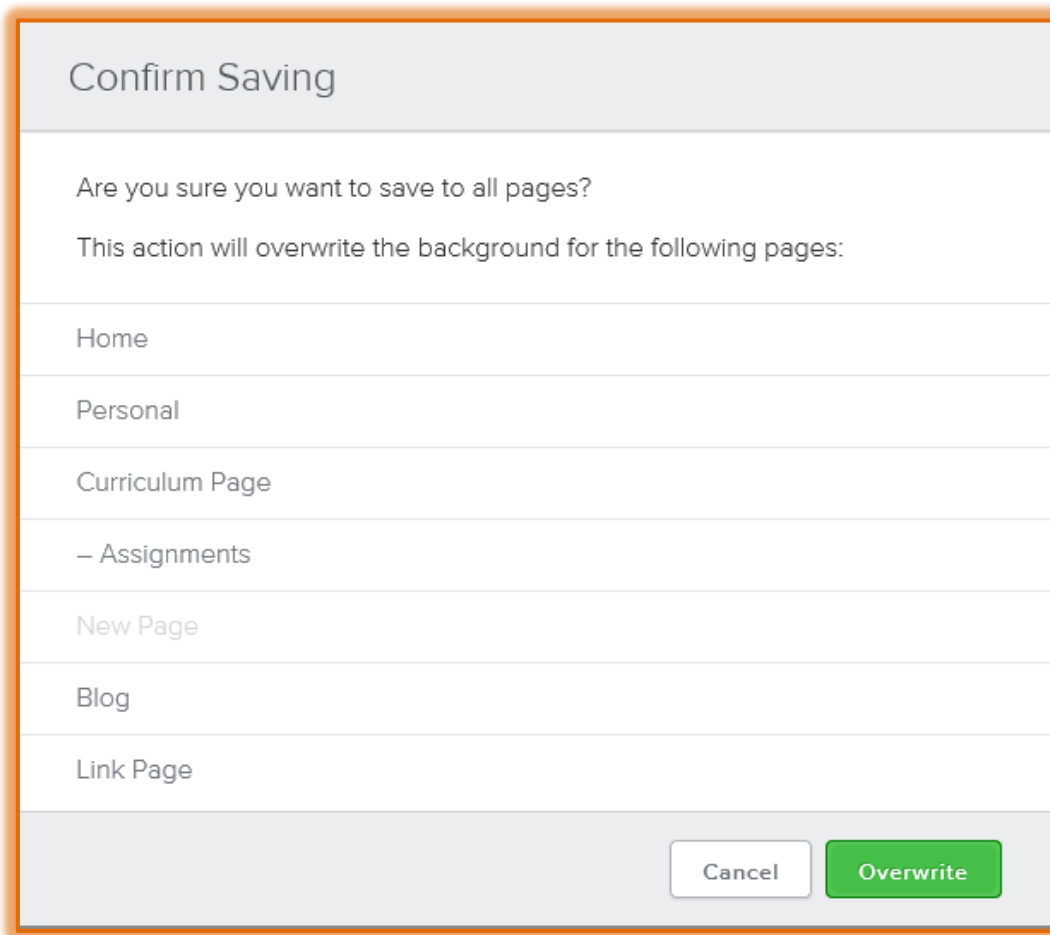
Confirm Saving

Are you sure you want to save to all pages?

This action will overwrite the background for the following pages:

Home

Personal

Curriculum Page

– Assignments

New Page

Blog

Link Page

Cancel

Overwrite